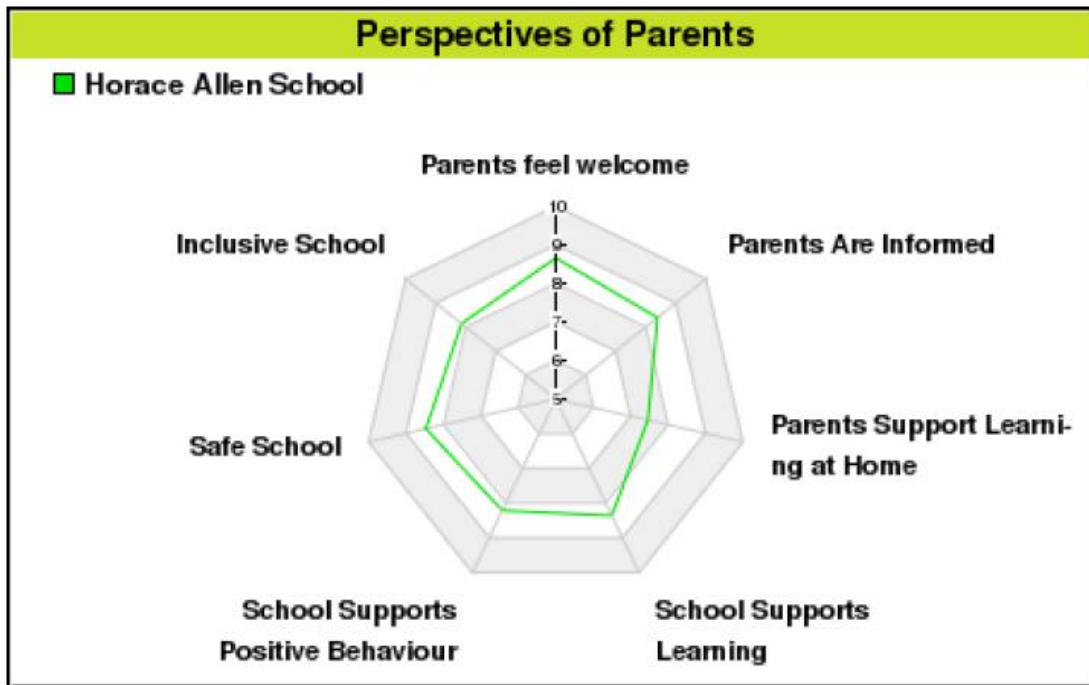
Perspectives of Parents

Horace Allen School

Parents feel welcome

Parents Are Informed

Parents Support Learning at Home

School Supports Learning

School Supports Positive Behaviour

Safe School

Inclusive School

10
9
8
7
6
5